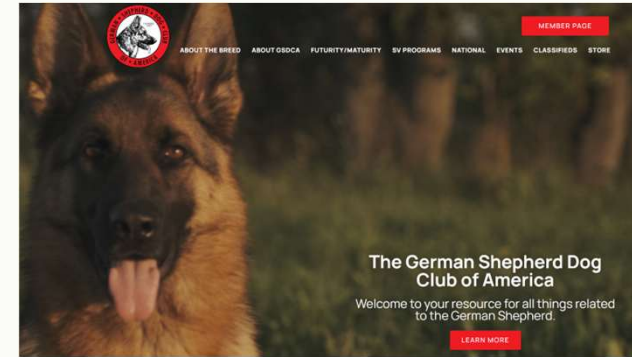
MEMBER PAGE

ABOUT THE BREED ABOUT GSDCA FUTURITY/MATURITY SV PROGRAMS NATIONAL EVENTS CLASSIFIEDS STORE

The German Shepherd Dog Club of America

Welcome to your resource for all things related to the German Shepherd.

LEARN MORE